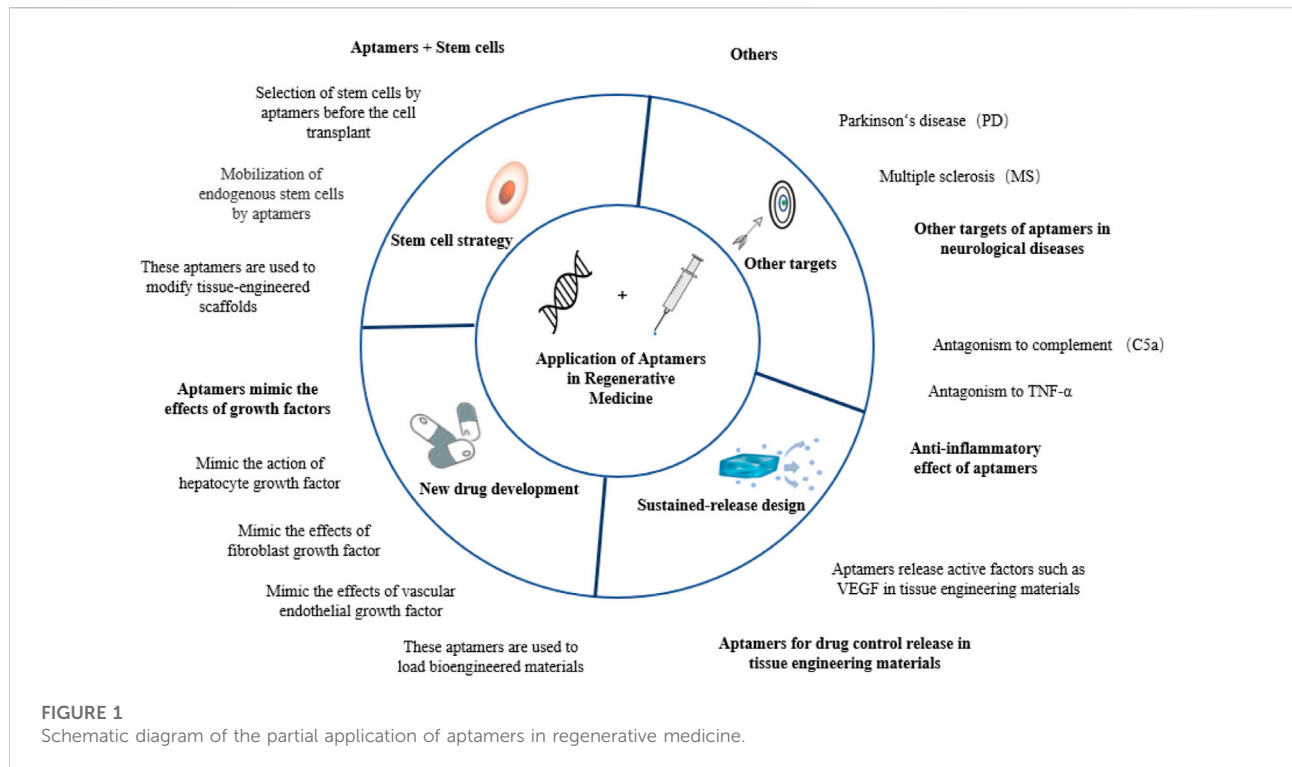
Aptamers + Stem cells

Selection of stem cells by aptamers before the cell transplant

Mobilization of endogenous stem cells by aptamers

These aptamers are used to modify tissue-engineered scaffolds

Stem cell strategy

Others

Parkinson's disease (PD)

Multiple sclerosis (MS)

Other targets of aptamers in neurological diseases

Other targets

+

Application of Aptamers in Regenerative Medicine

Antagonism to complement (C5a)

Antagonism to TNF-α

Anti-inflammatory effect of aptamers

Aptamers mimic the effects of growth factors

Mimic the action of hepatocyte growth factor

Mimic the effects of fibroblast growth factor

Mimic the effects of vascular endothelial growth factor

These aptamers are used to load bioengineered materials

New drug development

Sustained-release design

Aptamers release active factors such as VEGF in tissue engineering materials

Aptamers for drug control release in tissue engineering materials

FIGURE 1
Schematic diagram of the partial application of aptamers in regenerative medicine.